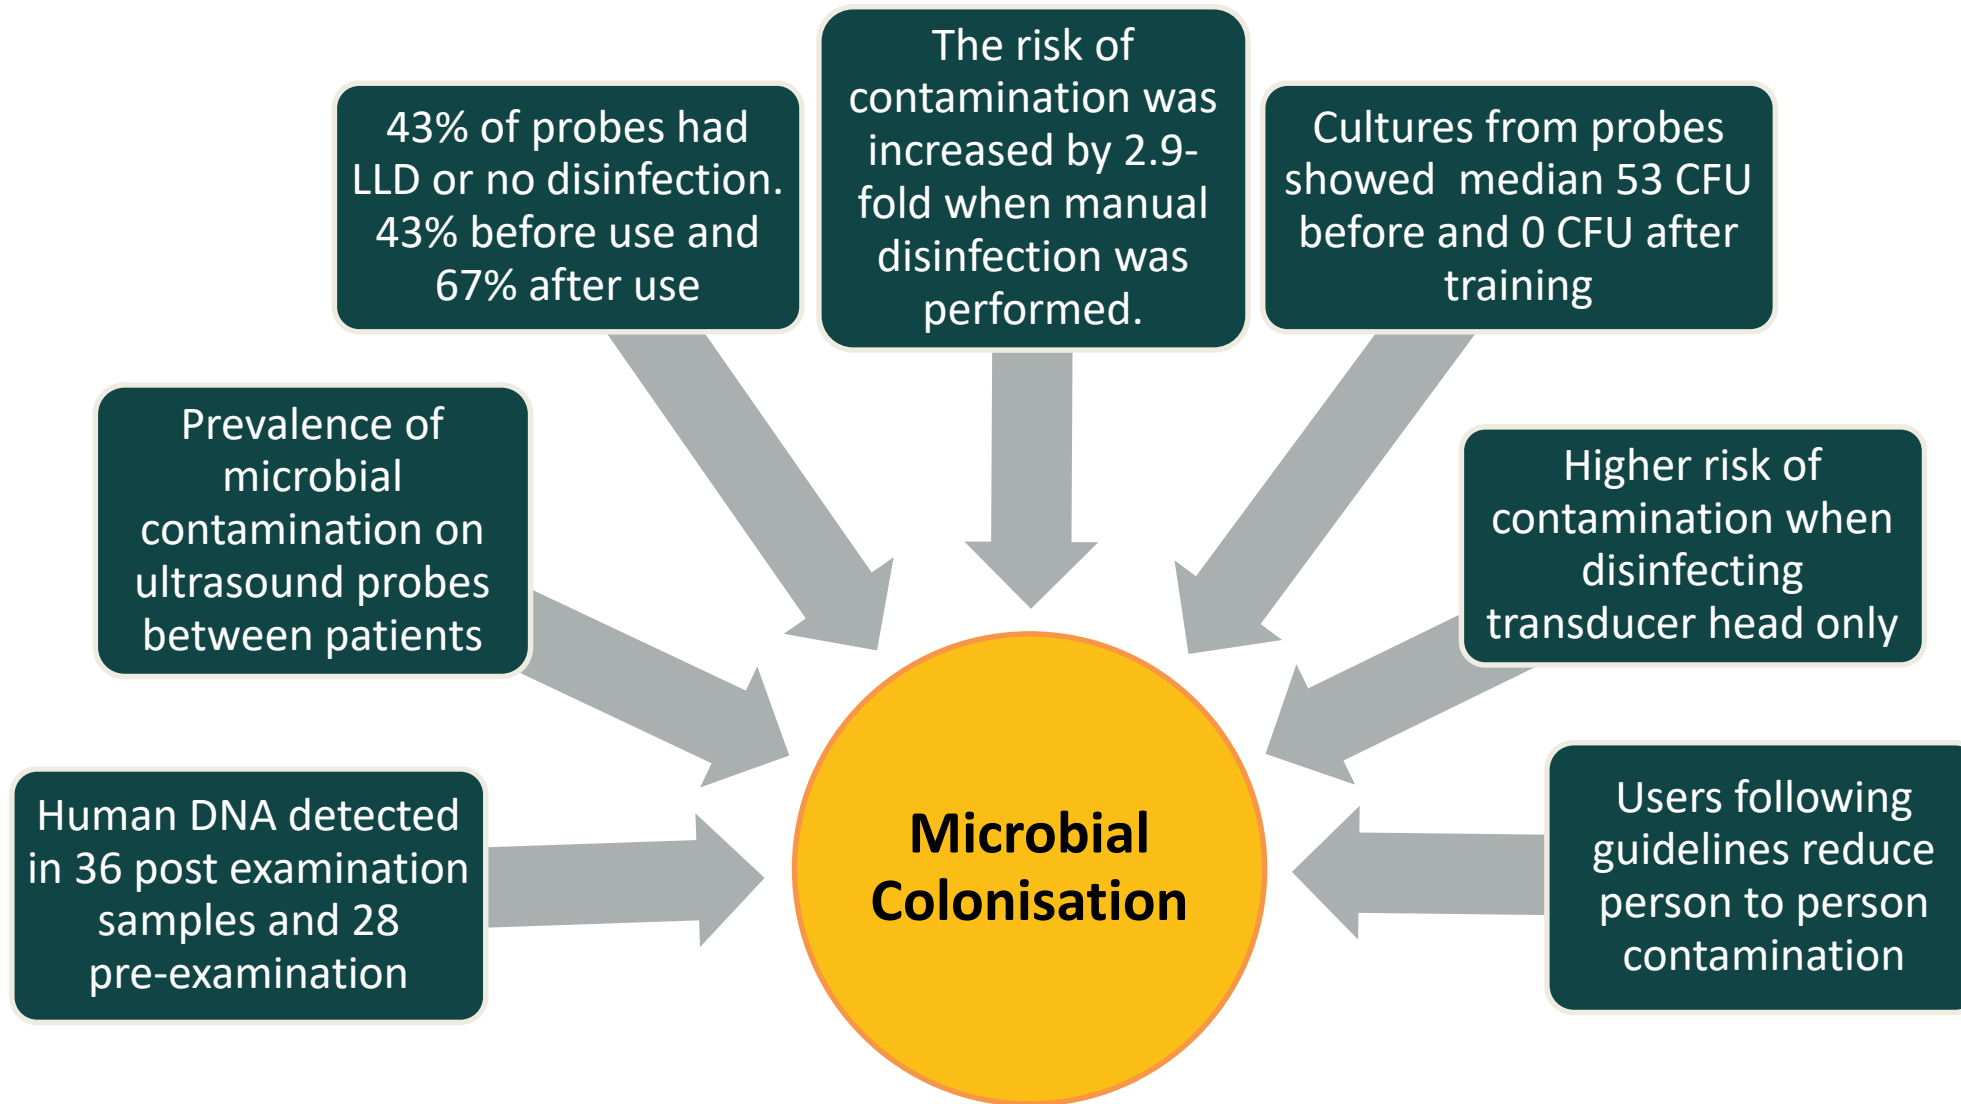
The risk of contamination was increased by 2.9-fold when manual disinfection was performed.

43% of probes had LLD or no disinfection. 43% before use and 67% after use

Cultures from probes showed median 53 CFU before and 0 CFU after training

Prevalence of microbial contamination on ultrasound probes between patients

Higher risk of contamination when disinfecting transducer head only

Human DNA detected in 36 post examination samples and 28 pre-examination

Microbial Colonisation

Users following guidelines reduce person to person contamination